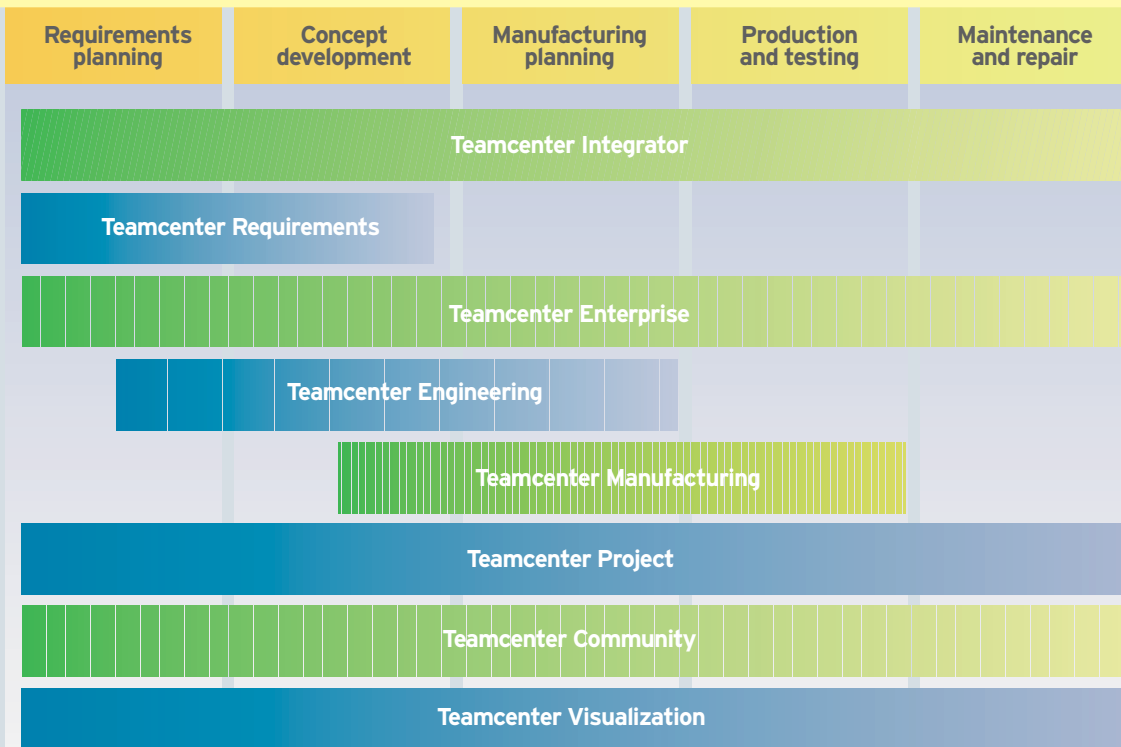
| Requirements planning | Concept development | Manufacturing planning | Production and testing | Maintenance and repair |
|---|---|---|---|---|

Teamcenter Integrator

Teamcenter Requirements

Teamcenter Enterprise

Teamcenter Engineering

Teamcenter Manufacturing

Teamcenter Project

Teamcenter Community

Teamcenter Visualization